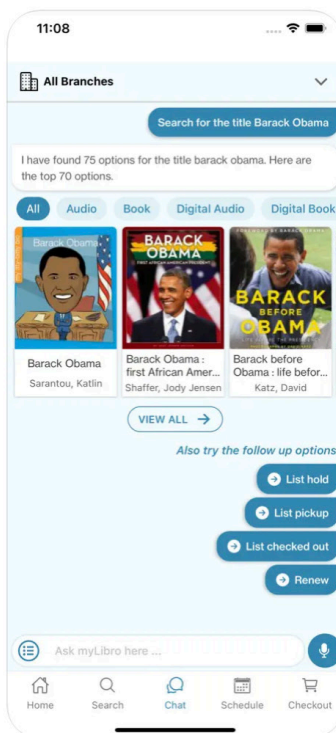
11:08

All Branches

Search for the title Barack Obama

I have found 75 options for the title barack obama. Here are the top 70 options.

All Audio Book Digital Audio Digital Book

Barack Obama

BARACK OBAMA
FIRST AFRICAN AMERICAN PRESIDENT

BARACK BEFORE OBAMA

Barack Obama
Sarantou, Katlin

Barack Obama : first African Amer...
Shaffer, Jody Jensen

Barack before Obama : life befor...
Katz, David

VIEW ALL →

Also try the follow up options

List hold

List pickup

List checked out

Renew

Ask myLibro here ...

Home Search Chat Schedule Checkout